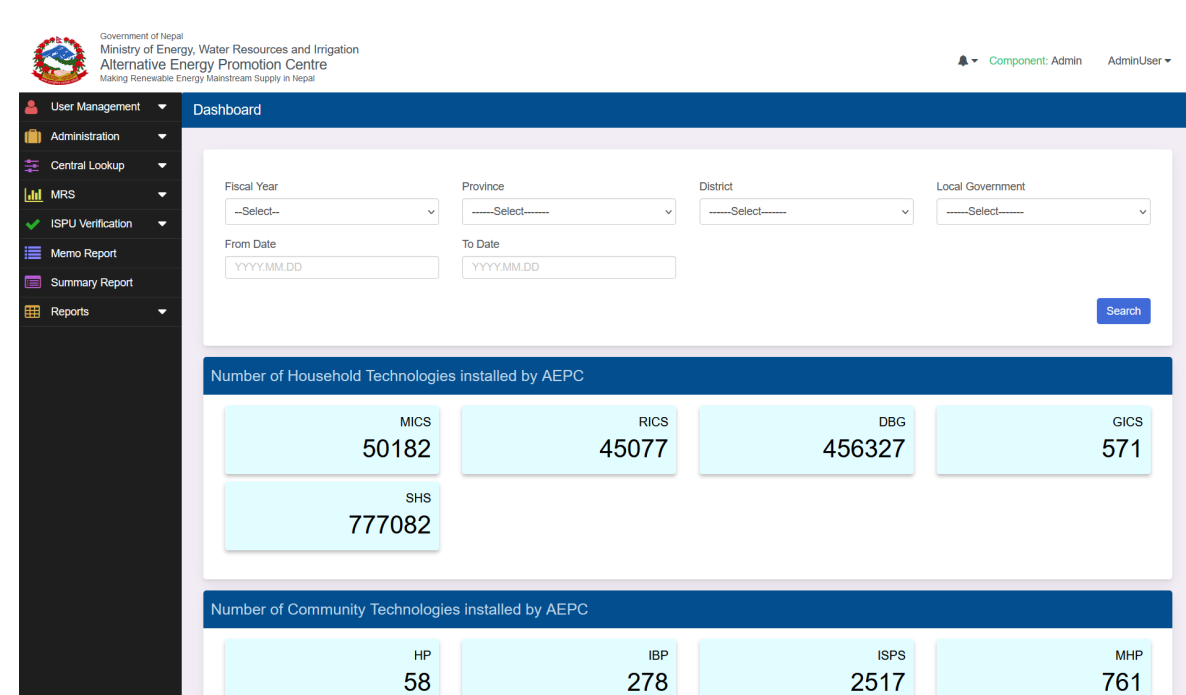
Government of Nepal
Ministry of Energy, Water Resources and Irrigation
Alternative Energy Promotion Centre
Making Renewable Energy Mainstream Supply in Nepal

Component: Admin AdminUser

User Management
Administration
Central Lookup
MRS
ISPU Verification
Memo Report
Summary Report
Reports

Dashboard

Fiscal Year
--Select--
Province
------Select-------
District
------Select-------
Local Government
------Select-------
From Date
YYYY.MM.DD
To Date
YYYY.MM.DD

Search

Number of Household Technologies installed by AEPC

| MICS | RICS | DBG | GICS |
|---|---|---|---|
| 50182 | 45077 | 456327 | 571 |

SHS
777082

Number of Community Technologies installed by AEPC

| HP | IBP | ISPS | MHP |
|---|---|---|---|
| 58 | 278 | 2517 | 761 |